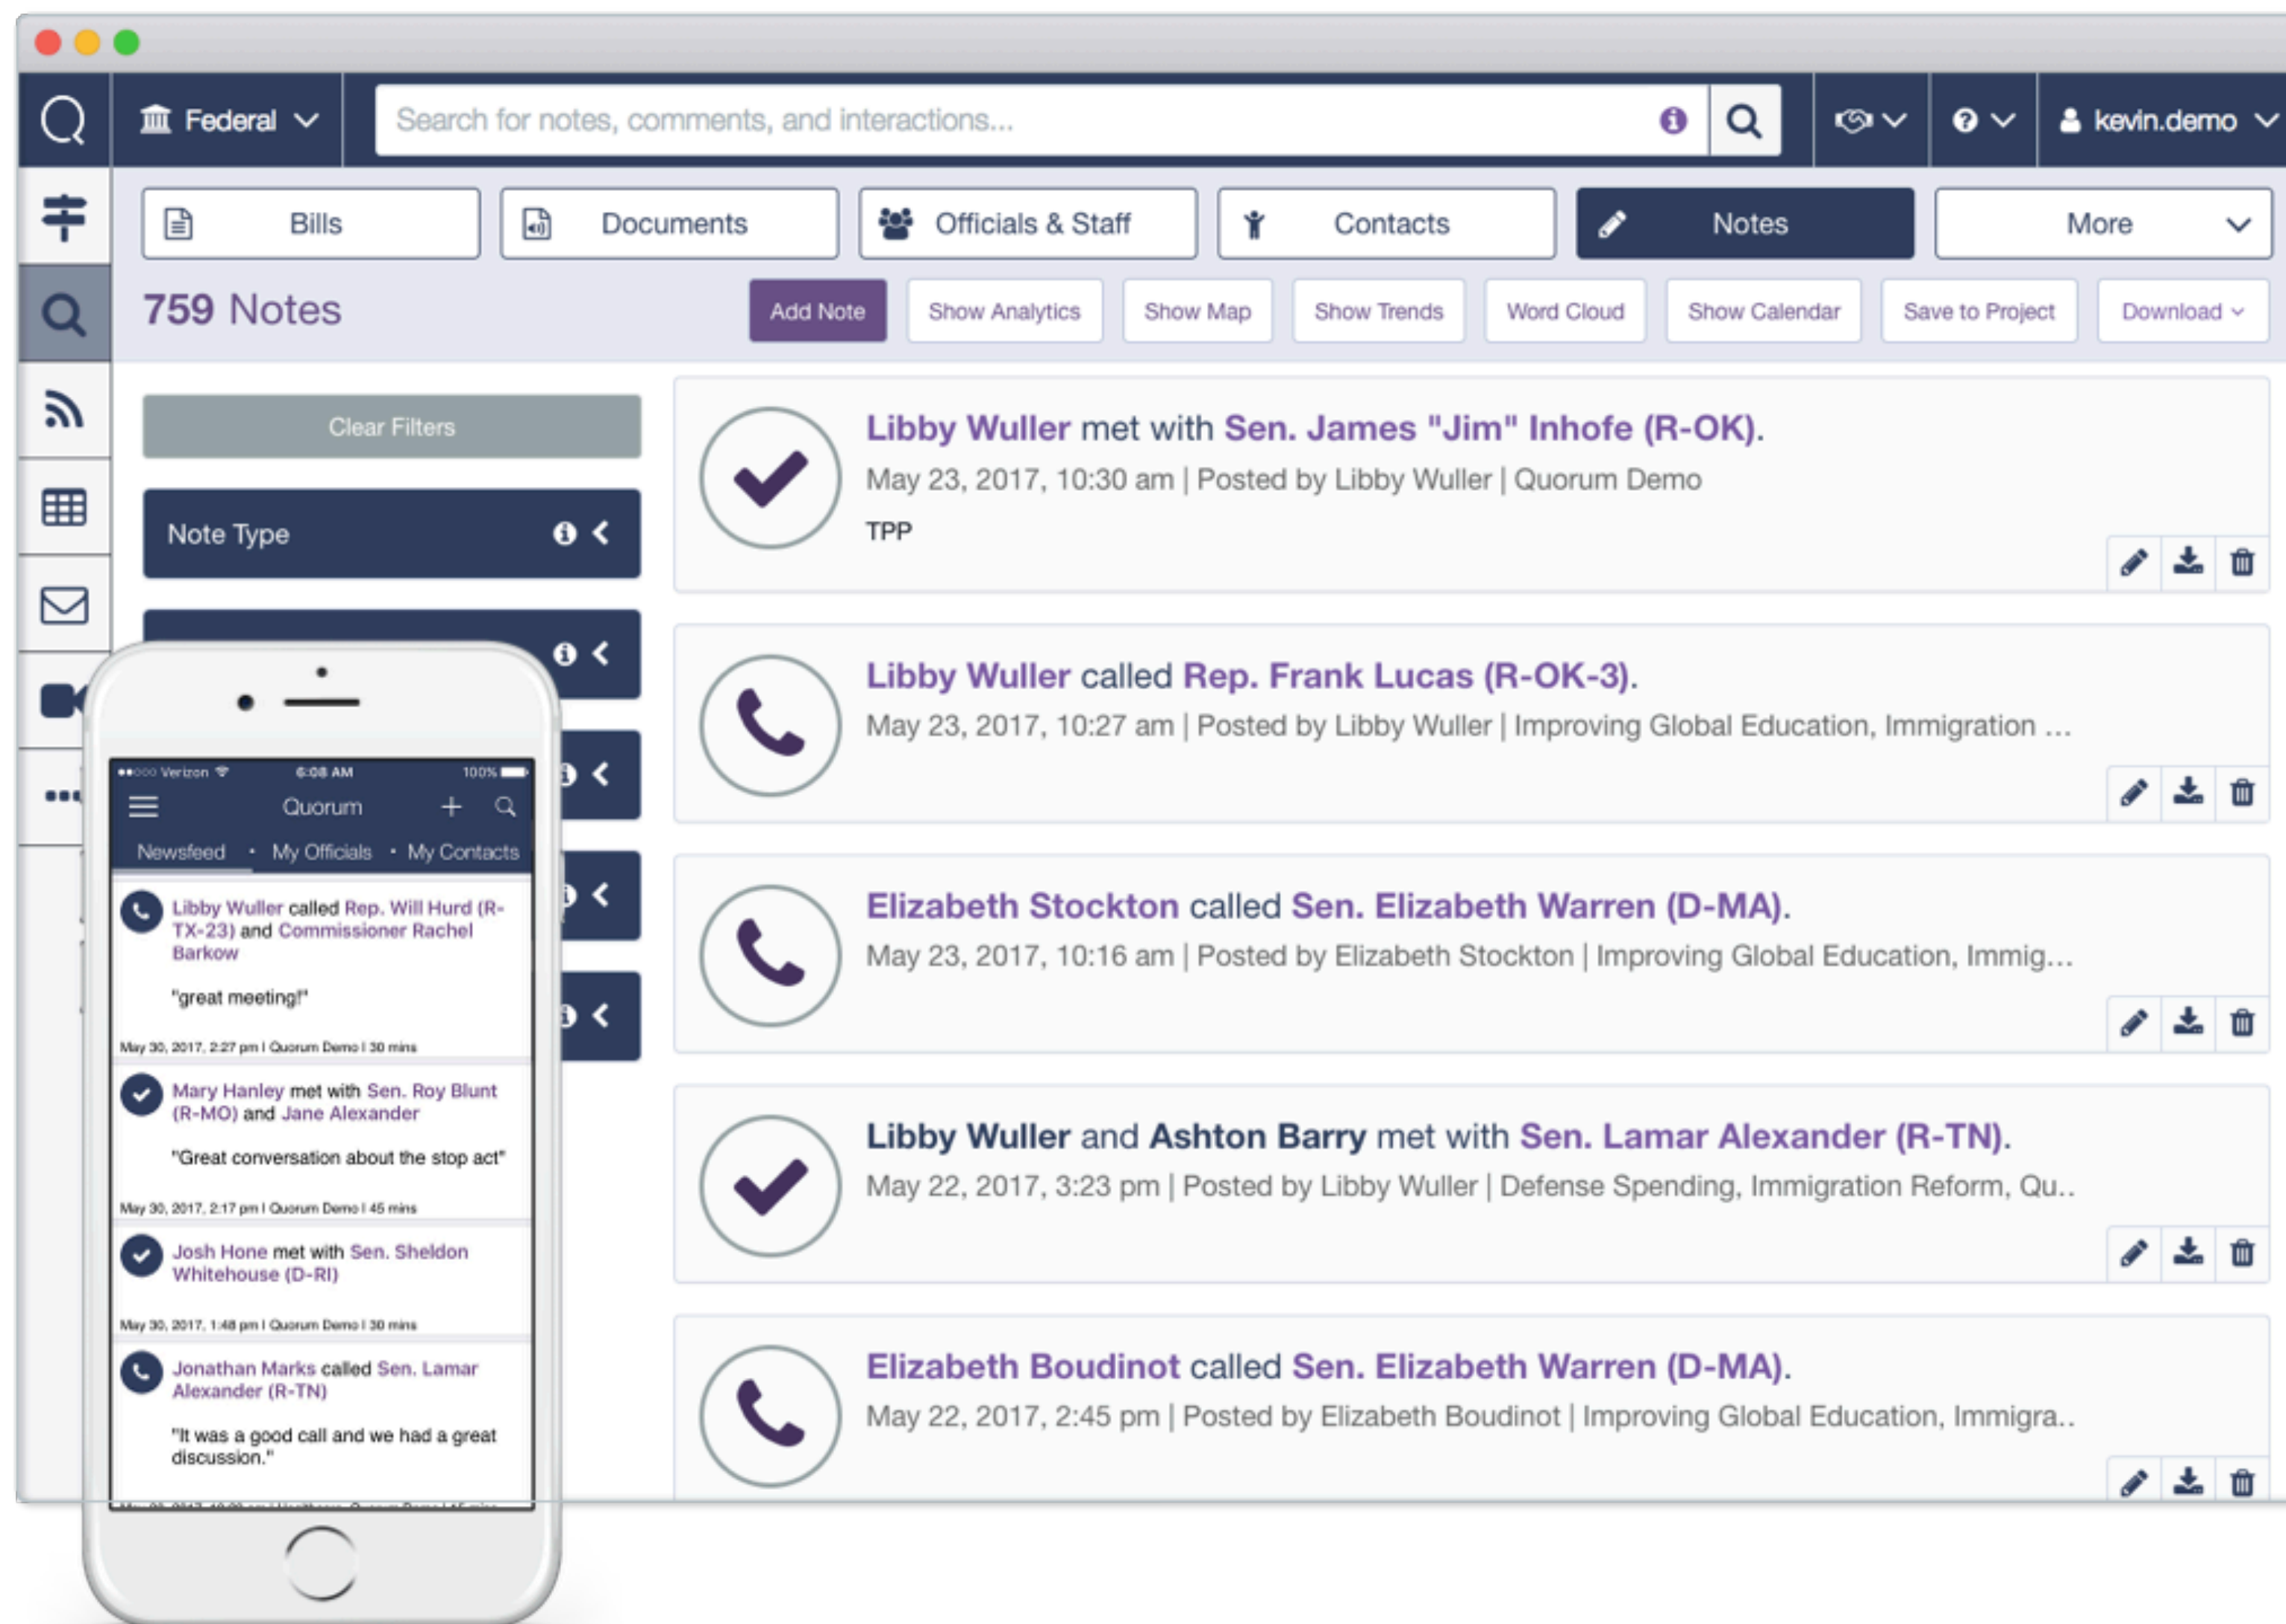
Federal

Search for notes, comments, and interactions...

kevin.demo

Bills | Documents | Officials & Staff | Contacts | Notes | More

759 Notes

Add Note | Show Analytics | Show Map | Show Trends | Word Cloud | Show Calendar | Save to Project | Download

Clear Filters

Note Type

Libby Wuller met with Sen. James "Jim" Inhofe (R-OK).
May 23, 2017, 10:30 am | Posted by Libby Wuller | Quorum Demo
TPP

Libby Wuller called Rep. Frank Lucas (R-OK-3).
May 23, 2017, 10:27 am | Posted by Libby Wuller | Improving Global Education, Immigration ...

Elizabeth Stockton called Sen. Elizabeth Warren (D-MA).
May 23, 2017, 10:16 am | Posted by Elizabeth Stockton | Improving Global Education, Immig...

Libby Wuller and Ashton Barry met with Sen. Lamar Alexander (R-TN).
May 22, 2017, 3:23 pm | Posted by Libby Wuller | Defense Spending, Immigration Reform, Qu..

Elizabeth Boudinot called Sen. Elizabeth Warren (D-MA).
May 22, 2017, 2:45 pm | Posted by Elizabeth Boudinot | Improving Global Education, Immigra..

●●○○○ Verizon 6:08 AM 100%

Quorum

Newsfeed • My Officials • My Contacts

Libby Wuller called Rep. Will Hurd (R-TX-23) and Commissioner Rachel Barkow

"great meeting!"

May 30, 2017, 2:27 pm | Quorum Demo | 30 mins

Mary Hanley met with Sen. Roy Blunt (R-MO) and Jane Alexander

"Great conversation about the stop act"

May 30, 2017, 2:17 pm | Quorum Demo | 45 mins

Josh Hone met with Sen. Sheldon Whitehouse (D-RI)

May 30, 2017, 1:48 pm | Quorum Demo | 30 mins

Jonathan Marks called Sen. Lamar Alexander (R-TN)

"It was a good call and we had a great discussion."

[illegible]